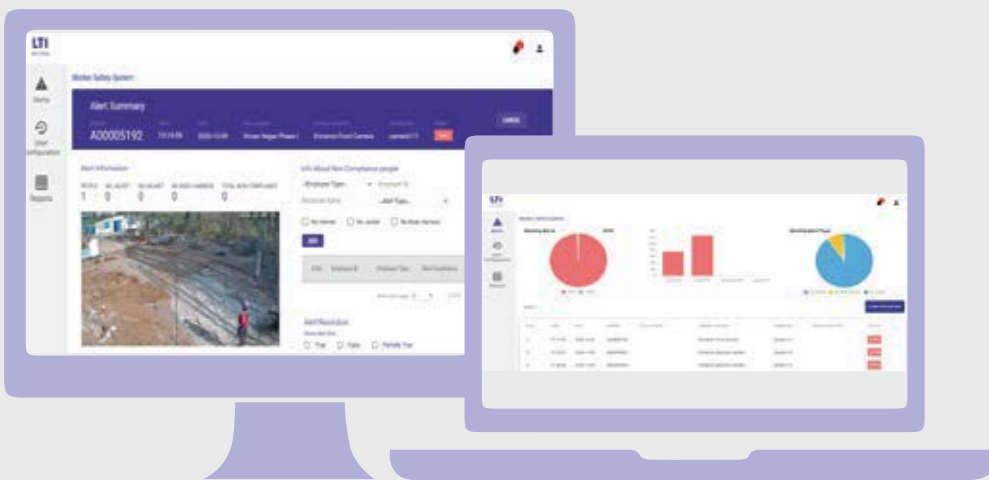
LTI

Alerts

Smart Configuration

Reports

Worker Safety System

Alert Summary

A00005192 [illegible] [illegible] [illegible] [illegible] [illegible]

Alert Information

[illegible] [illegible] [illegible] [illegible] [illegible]
1 0 0 0 0

Info About Non Compliance people

-Employee Type- Employee ID

Employee Name -Alert Type-

No Helmet No Jacket No Body Harness

Add

Alert Resolution

True False Partially True

LTI

Alerts

Smart Configuration

Reports